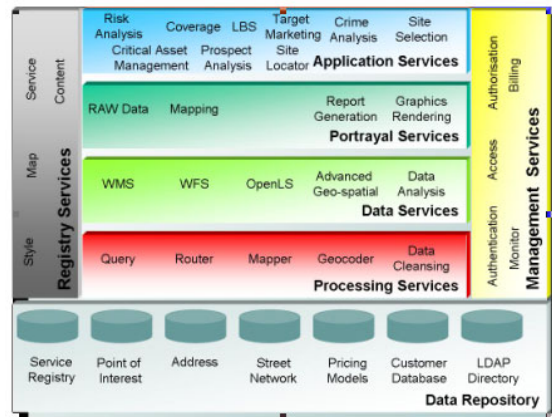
Service Content

Map

Style

Registry Services

Risk Analysis

Coverage

LBS

Target Marketing

Crime Analysis

Site Selection

Critical Asset Management

Prospect Analysis

Site Locator

Application Services

RAW Data

Mapping

Report Generation

Graphics Rendering

Portrayal Services

WMS

WFS

OpenLS

Advanced Geo-spatial

Data Analysis

Data Services

Query

Router

Mapper

Geocoder

Data Cleansing

Processing Services

Authorisation

Billing

Access

Authentication

Monitor

Management Services

Service Registry

Point of Interest

Address

Street Network

Pricing Models

Customer Database

LDAP Directory

Data Repository